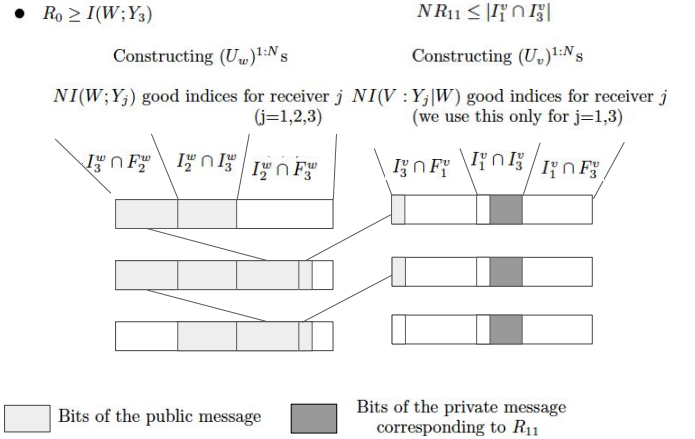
• $R_0 \geq I(W;Y_3)$

$NR_{11} \leq |I_1^v \cap I_3^v|$

Constructing $(U_w)^{1:N}$s

Constructing $(U_v)^{1:N}$s

$NI(W;Y_j)$ good indices for receiver $j$ (j=1,2,3)

$NI(V:Y_j|W)$ good indices for receiver $j$ (we use this only for j=1,3)

$I_3^w \cap F_2^w$

$I_2^w \cap I_3^w$

$I_2^w \cap F_3^w$

$I_3^v \cap F_1^v$

$I_1^v \cap I_3^v$

$I_1^v \cap F_3^v$

Bits of the public message

Bits of the private message corresponding to $R_{11}$